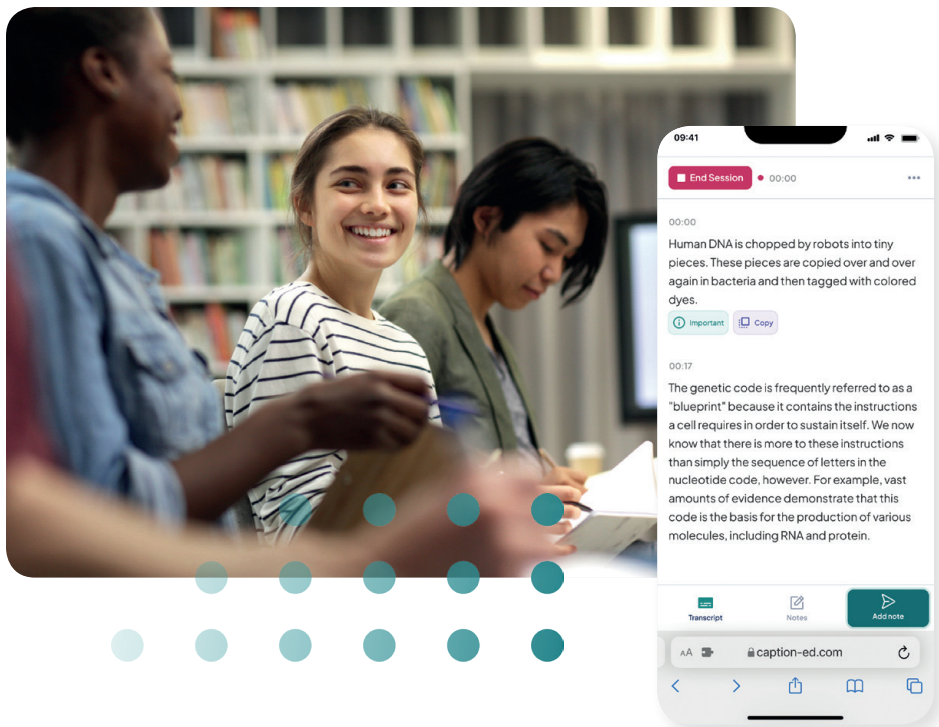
09:41

End Session 00:00

00:00

Human DNA is chopped by robots into tiny pieces. These pieces are copied over and over again in bacteria and then tagged with colored dyes.

Important Copy

00:17

The genetic code is frequently referred to as a "blueprint" because it contains the instructions a cell requires in order to sustain itself. We now know that there is more to these instructions than simply the sequence of letters in the nucleotide code, however. For example, vast amounts of evidence demonstrate that this code is the basis for the production of various molecules, including RNA and protein.

Transcript Notes Add note

AA caption-ed.com